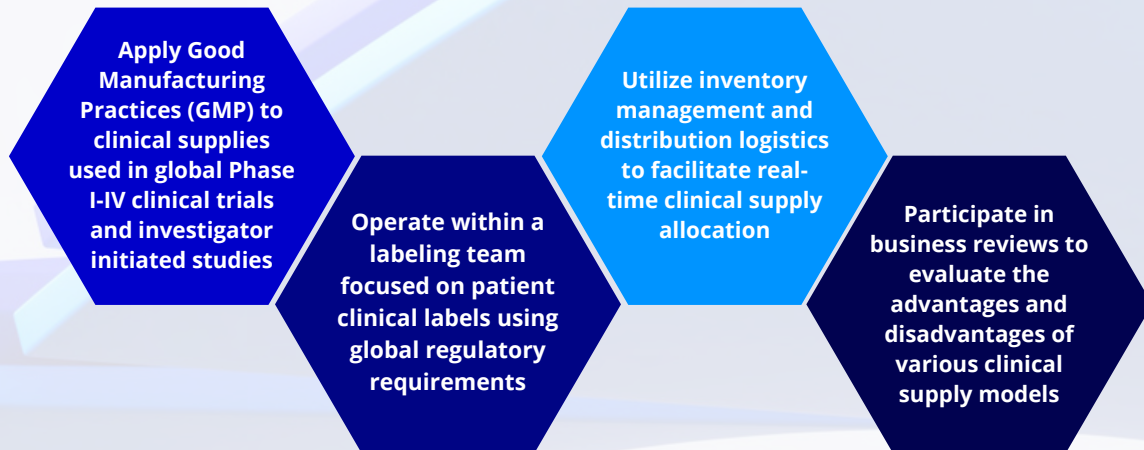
Apply Good Manufacturing Practices (GMP) to clinical supplies used in global Phase I-IV clinical trials and investigator initiated studies

Operate within a labeling team focused on patient clinical labels using global regulatory requirements

Utilize inventory management and distribution logistics to facilitate real-time clinical supply allocation

Participate in business reviews to evaluate the advantages and disadvantages of various clinical supply models